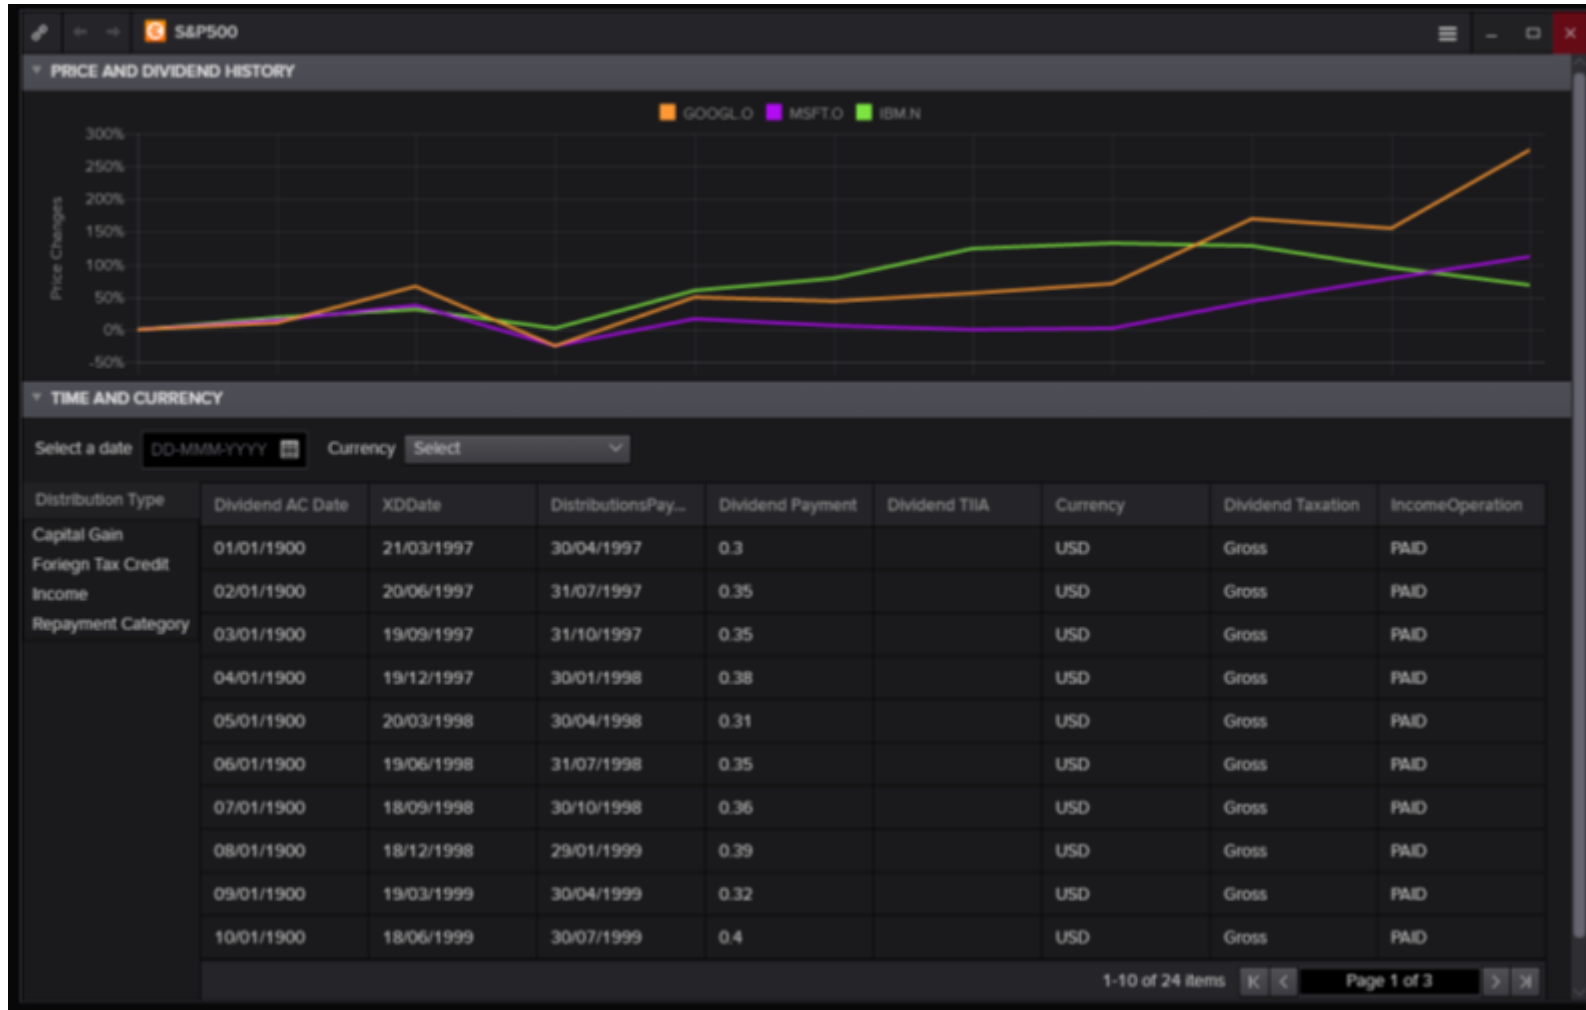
S&P500

PRICE AND DIVIDEND HISTORY

GOOGL.O MSFT.O IBM.N

300%
250%
200%
150%
100%
50%
0%
-50%

Price Changes

TIME AND CURRENCY

Select a date DD-MMM-YYYY Currency Select

Distribution Type
Capital Gain
Foriegn Tax Credit
Income
Repayment Category

| Dividend AC Date | XDDate | DistributionsPay... | Dividend Payment | Dividend TIIA | Currency | Dividend Taxation | IncomeOperation |
|---|---|---|---|---|---|---|---|
| 01/01/1900 | 21/03/1997 | 30/04/1997 | 0.3 | | USD | Gross | PAID |
| 02/01/1900 | 20/06/1997 | 31/07/1997 | 0.35 | | USD | Gross | PAID |
| 03/01/1900 | 19/09/1997 | 31/10/1997 | 0.35 | | USD | Gross | PAID |
| 04/01/1900 | 19/12/1997 | 30/01/1998 | 0.38 | | USD | Gross | PAID |
| 05/01/1900 | 20/03/1998 | 30/04/1998 | 0.31 | | USD | Gross | PAID |
| 06/01/1900 | 19/06/1998 | 31/07/1998 | 0.35 | | USD | Gross | PAID |
| 07/01/1900 | 18/09/1998 | 30/10/1998 | 0.36 | | USD | Gross | PAID |
| 08/01/1900 | 18/12/1998 | 29/01/1999 | 0.39 | | USD | Gross | PAID |
| 09/01/1900 | 19/03/1999 | 30/04/1999 | 0.32 | | USD | Gross | PAID |
| 10/01/1900 | 18/06/1999 | 30/07/1999 | 0.4 | | USD | Gross | PAID |

1-10 of 24 items Page 1 of 3